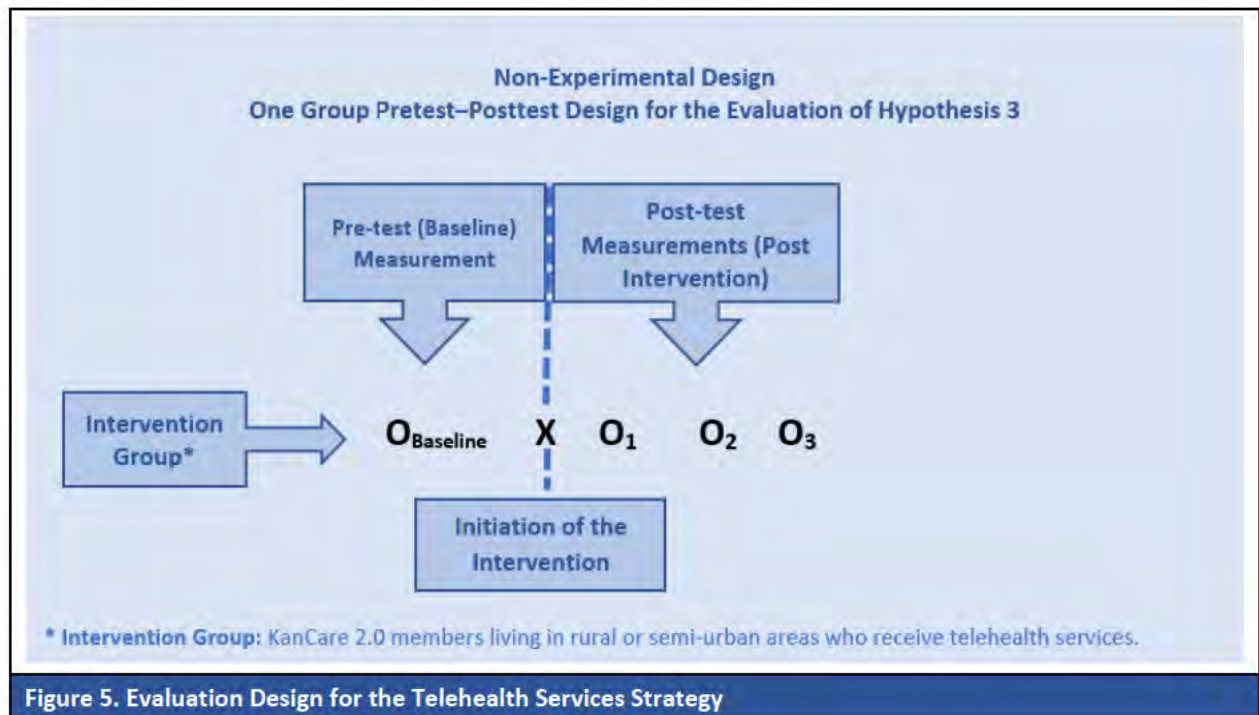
Non-Experimental Design
One Group Pretest–Posttest Design for the Evaluation of Hypothesis 3

Pre-test (Baseline) Measurement

Post-test Measurements (Post Intervention)

Intervention Group*

$O_{Baseline}$ X $O_1$ $O_2$ $O_3$

Initiation of the Intervention

* Intervention Group: KanCare 2.0 members living in rural or semi-urban areas who receive telehealth services.

Figure 5. Evaluation Design for the Telehealth Services Strategy